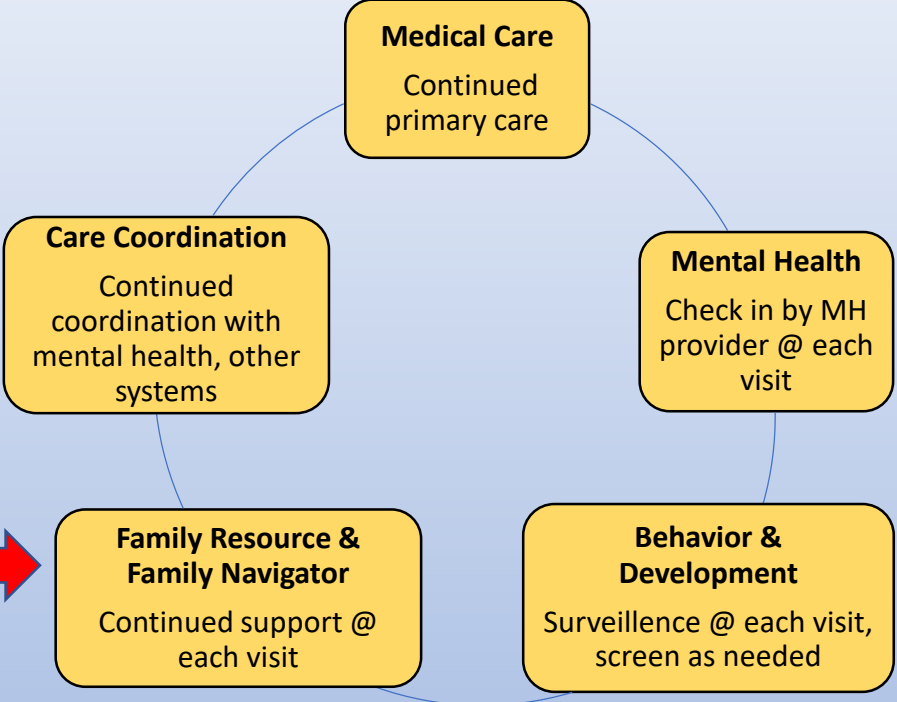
**Medical Care**

Continued primary care

**Mental Health**

Check in by MH provider @ each visit

**Behavior & Development**

Surveillence @ each visit, screen as needed

**Family Resource & Family Navigator**

Continued support @ each visit

**Care Coordination**

Continued coordination with mental health, other systems